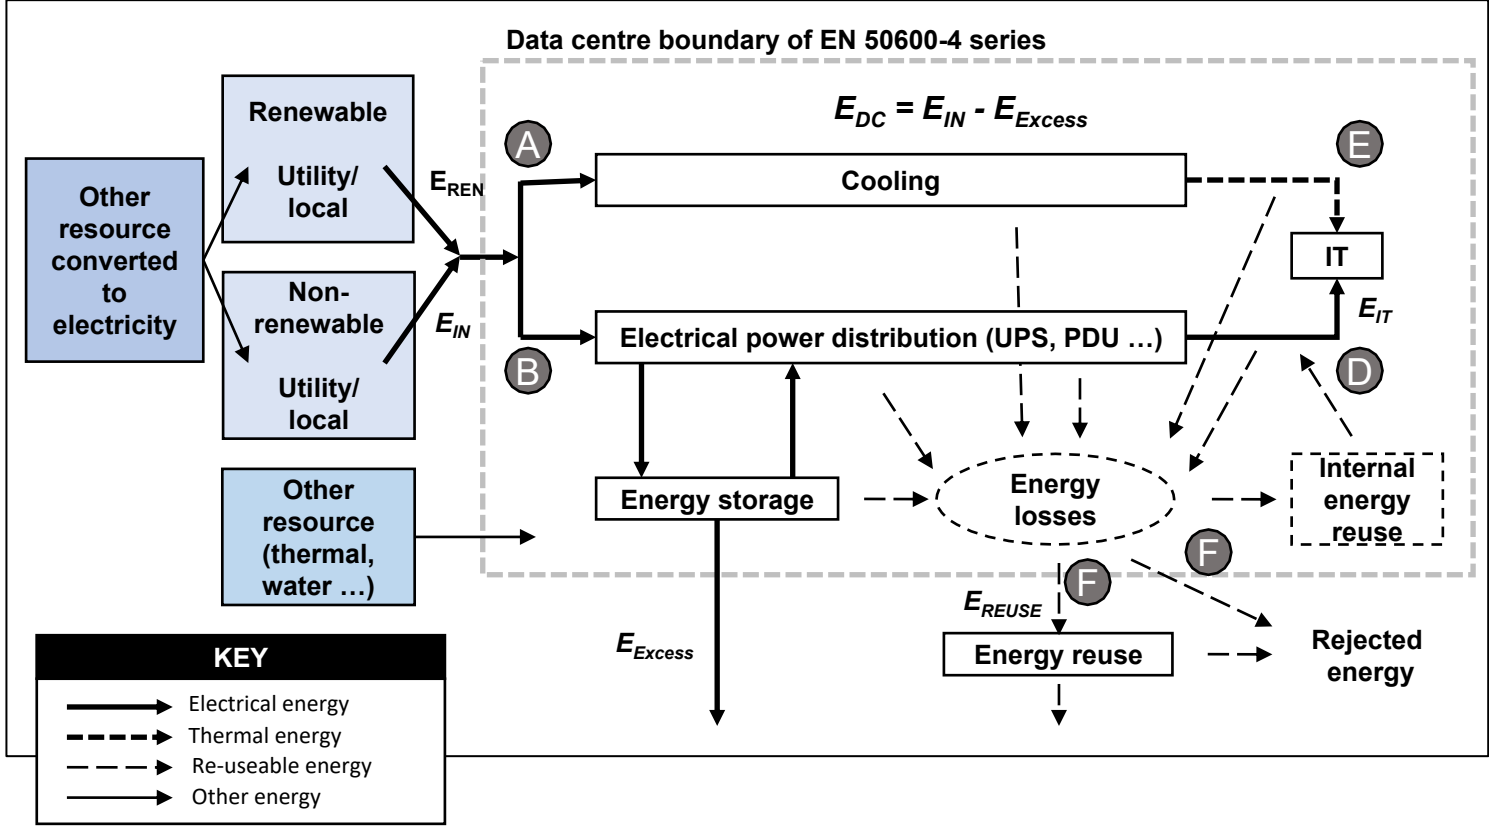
Data centre boundary of EN 50600-4 series

$E_{DC} = E_{IN} - E_{Excess}$

Other resource converted to electricity

Renewable

Utility/ local

$E_{REN}$

Non-renewable

Utility/ local

$E_{IN}$

A

Cooling

E

IT

$E_{IT}$

B

Electrical power distribution (UPS, PDU …)

D

Other resource (thermal, water …)

Energy storage

Energy losses

Internal energy reuse

F

F

$E_{REUSE}$

Energy reuse

Rejected energy

$E_{Excess}$

KEY

Electrical energy

Thermal energy

Re-useable energy

Other energy